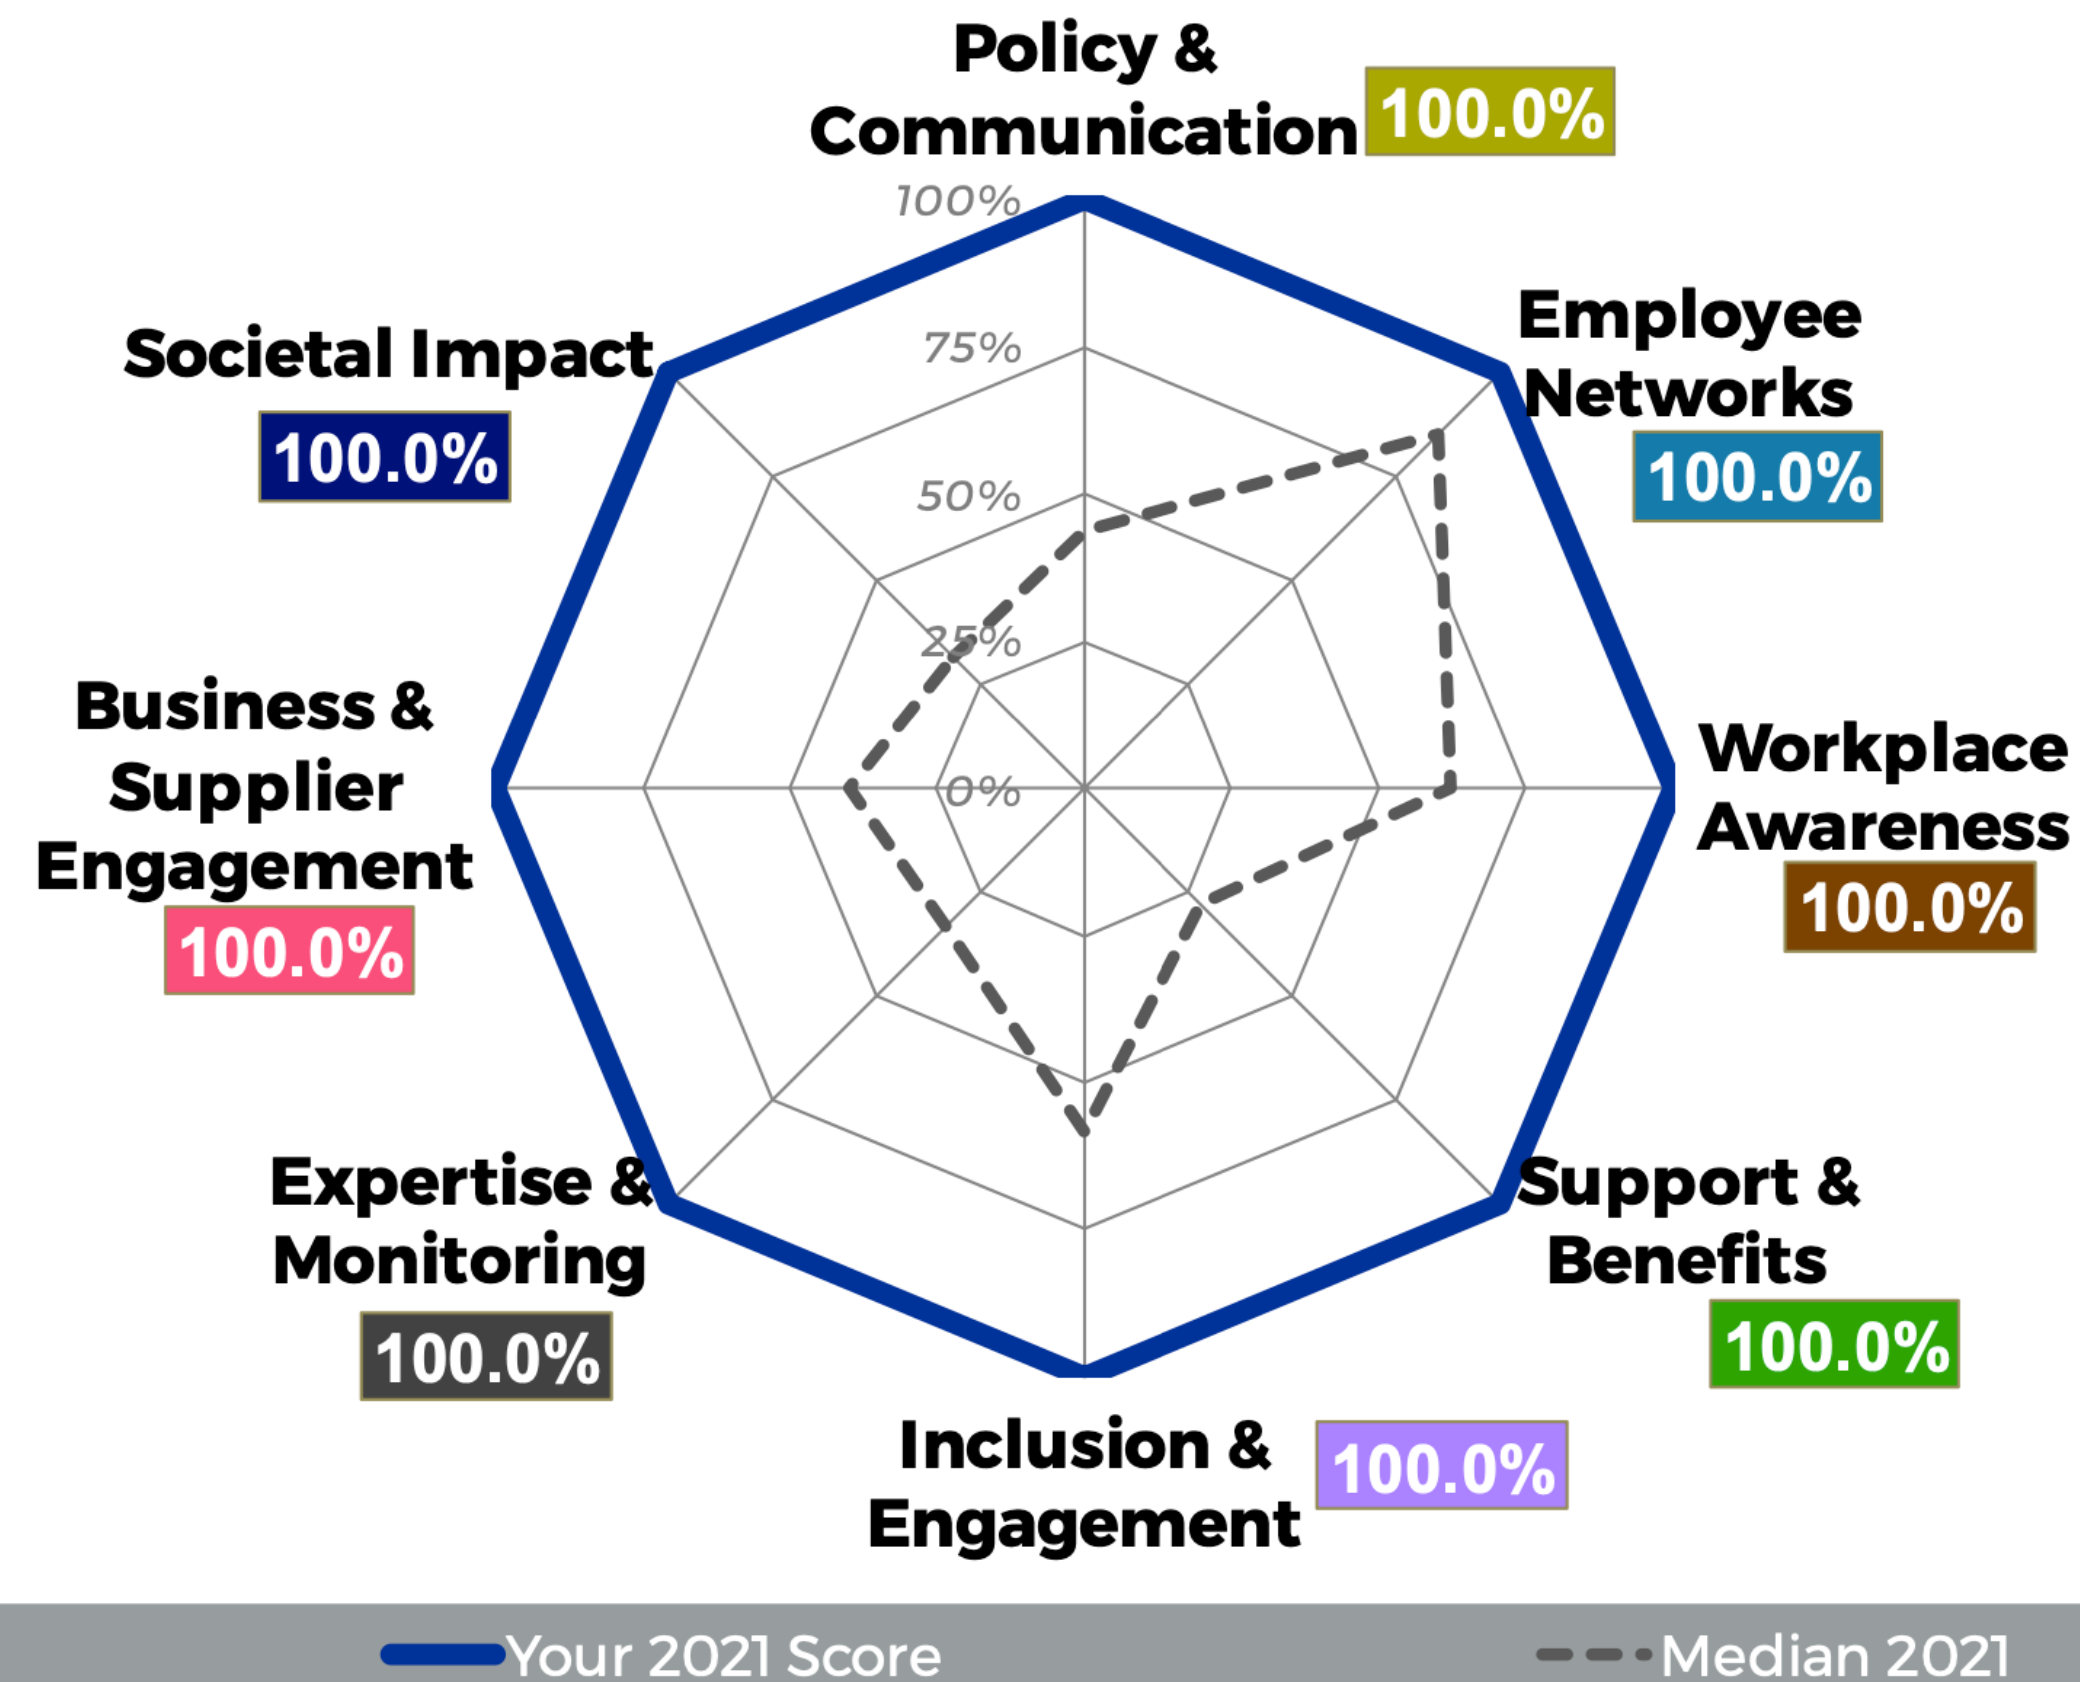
Policy & Communication 100.0%

100%
75%
50%
25%
0%

Employee Networks 100.0%

Workplace Awareness 100.0%

Support & Benefits 100.0%

Inclusion & Engagement 100.0%

Expertise & Monitoring 100.0%

Business & Supplier Engagement 100.0%

Societal Impact 100.0%

Your 2021 Score
Median 2021